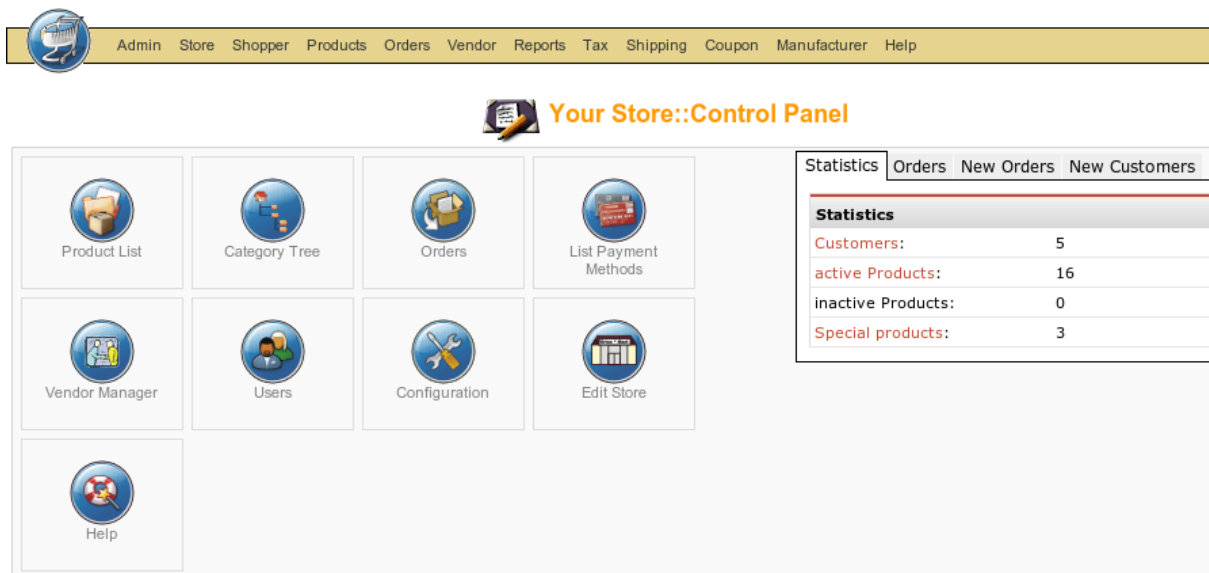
Admin Store Shopper Products Orders Vendor Reports Tax Shipping Coupon Manufacturer Help

Your Store::Control Panel

Product List

Category Tree

Orders

List Payment Methods

Vendor Manager

Users

Configuration

Edit Store

Help

Statistics | Orders | New Orders | New Customers

Statistics

| | |
|---|---|
| Customers: | 5 |
| active Products: | 16 |
| inactive Products: | 0 |
| Special products: | 3 |